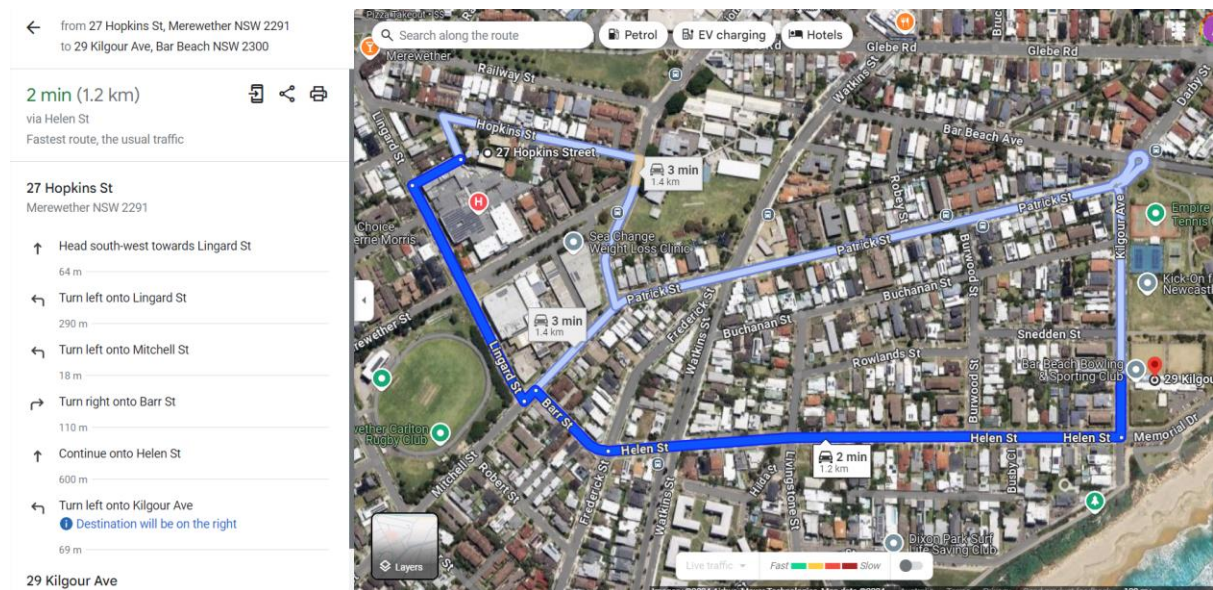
from 27 Hopkins St, Merewether NSW 2291
to 29 Kilgour Ave, Bar Beach NSW 2300

2 min (1.2 km)
via Helen St
Fastest route, the usual traffic

27 Hopkins St
Merewether NSW 2291

Head south-west towards Lingard St
64 m

Turn left onto Lingard St
290 m

Turn left onto Mitchell St
18 m

Turn right onto Barr St
110 m

Continue onto Helen St
600 m

Turn left onto Kilgour Ave
Destination will be on the right
69 m

29 Kilgour Ave

Search along the route
Petrol
EV charging
Hotels

Pizza Takeout · $$
Merewether
Railway St
Glebe Rd
Glebe Rd
Watkins St
Bruce
Darby St
Lingard St
Hopkins St
27 Hopkins Street
3 min
1.4 km
Bar Beach Ave
Robey St
Patrick St
Patrick St
Patrick St
Empire Tennis C
Choice
erne Morris
Sea Change Weight Loss Clinic
Burwood St
Kilgour Ave
Kick On fo Newcastl
Buchanan St
Buchanan St
Frederick St
3 min
1.4 km
Watkins St
Snedden St
ewether St
Rowlands St
Bar Beach Bowling & Sporting Club
29 Kilgou
Lingard St
Barr St
Burwood St
wether Carlton Rugby Club
Memorial Dr
Helen St
Helen St
Helen St
2 min
1.2 km
Mitchell St
Robert St
Frederick St
Hilda St
Busby Cl
Watkins St
Livingstone St
Dixon Park Surf Life Saving Club
Layers
Live traffic
Fast
Slow